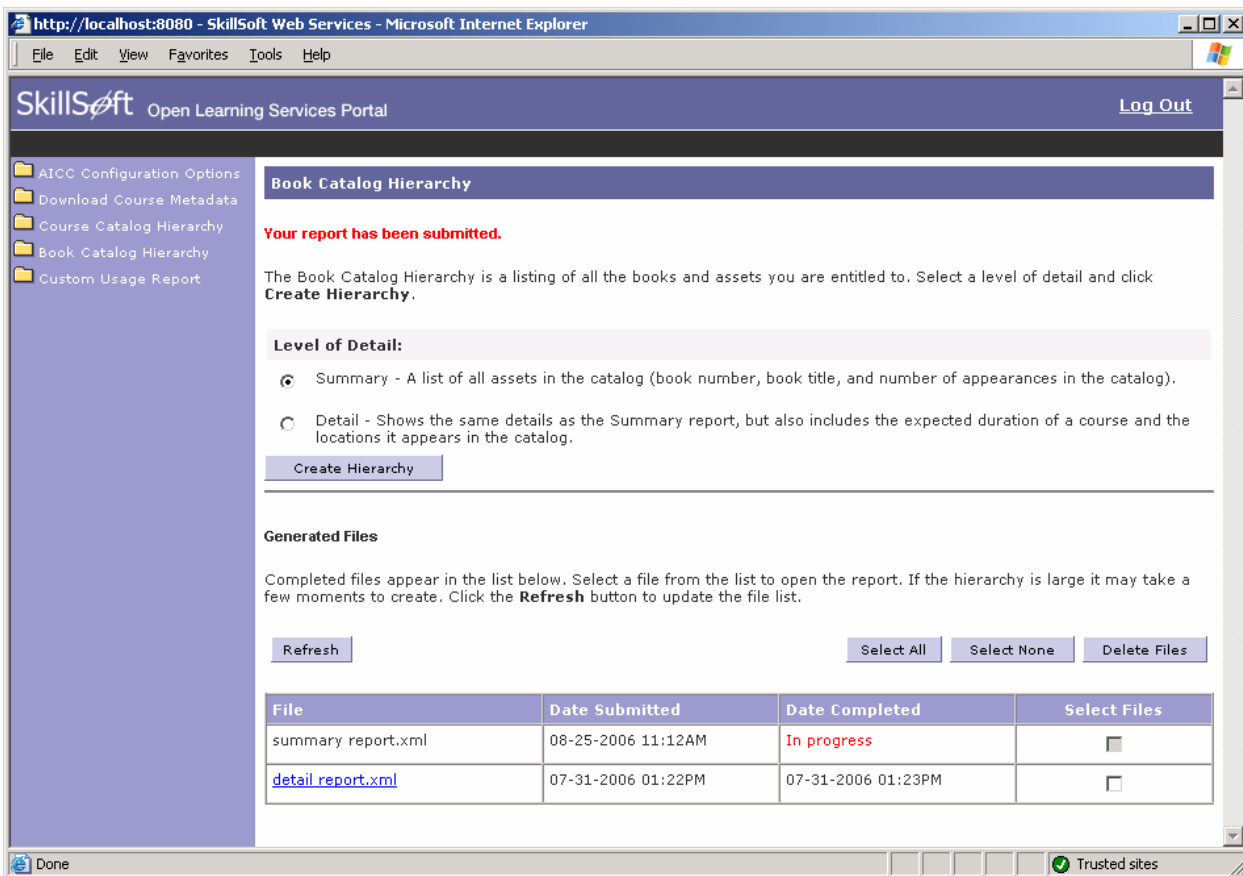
http://localhost:8080 - SkillSoft Web Services - Microsoft Internet Explorer

File Edit View Favorites Tools Help

SkillSoft Open Learning Services Portal

Log Out

AICC Configuration Options
Download Course Metadata
Course Catalog Hierarchy
Book Catalog Hierarchy
Custom Usage Report

Book Catalog Hierarchy

Your report has been submitted.

The Book Catalog Hierarchy is a listing of all the books and assets you are entitled to. Select a level of detail and click **Create Hierarchy**.

Level of Detail:

Summary - A list of all assets in the catalog (book number, book title, and number of appearances in the catalog).

Detail - Shows the same details as the Summary report, but also includes the expected duration of a course and the locations it appears in the catalog.

Create Hierarchy

Generated Files

Completed files appear in the list below. Select a file from the list to open the report. If the hierarchy is large it may take a few moments to create. Click the **Refresh** button to update the file list.

Refresh

Select All Select None Delete Files

| File | Date Submitted | Date Completed | Select Files |
|---|---|---|---|
| summary report.xml | 08-25-2006 11:12AM | In progress | |
| detail report.xml | 07-31-2006 01:22PM | 07-31-2006 01:23PM | |

Done

Trusted sites